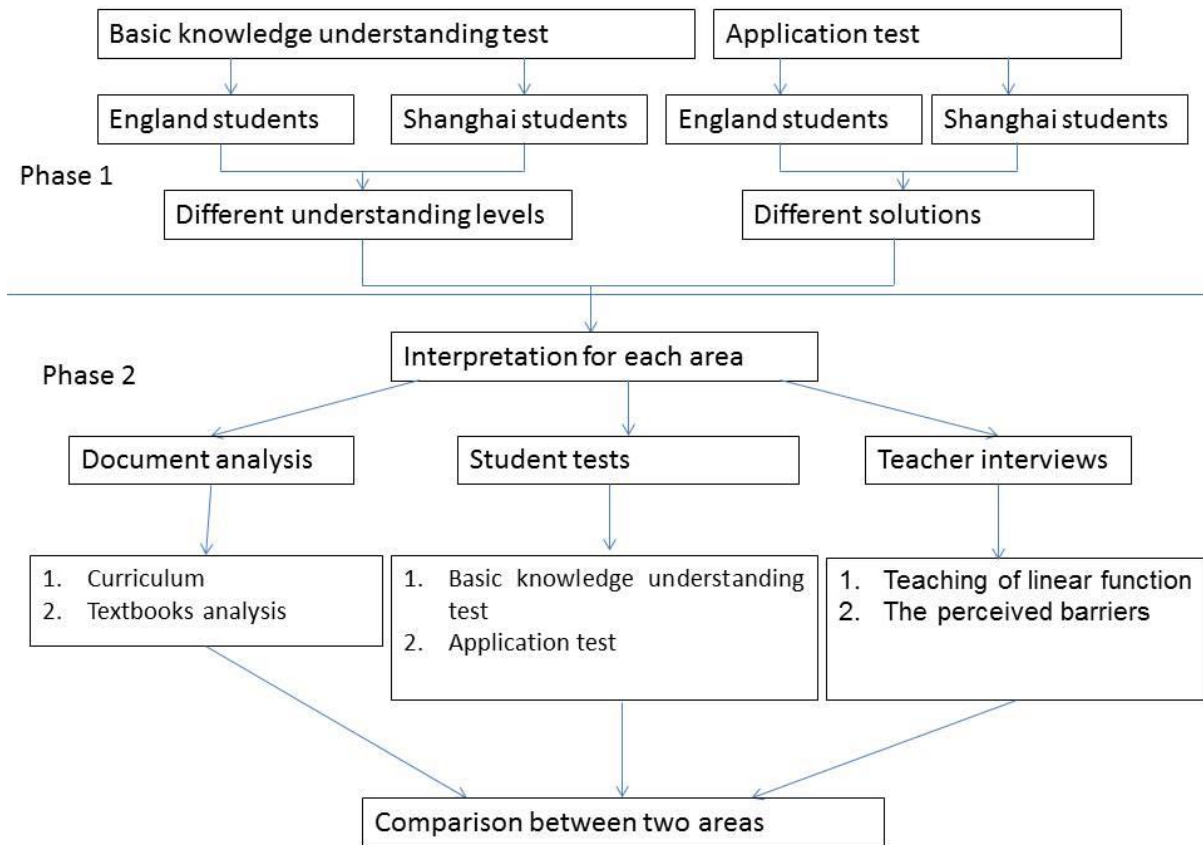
Basic knowledge understanding test

Application test

England students

Shanghai students

England students

Shanghai students

Phase 1

Different understanding levels

Different solutions

Interpretation for each area

Phase 2

Document analysis

Student tests

Teacher interviews

1. Curriculum
2. Textbooks analysis

1. Basic knowledge understanding test
2. Application test

1. Teaching of linear function
2. The perceived barriers

Comparison between two areas